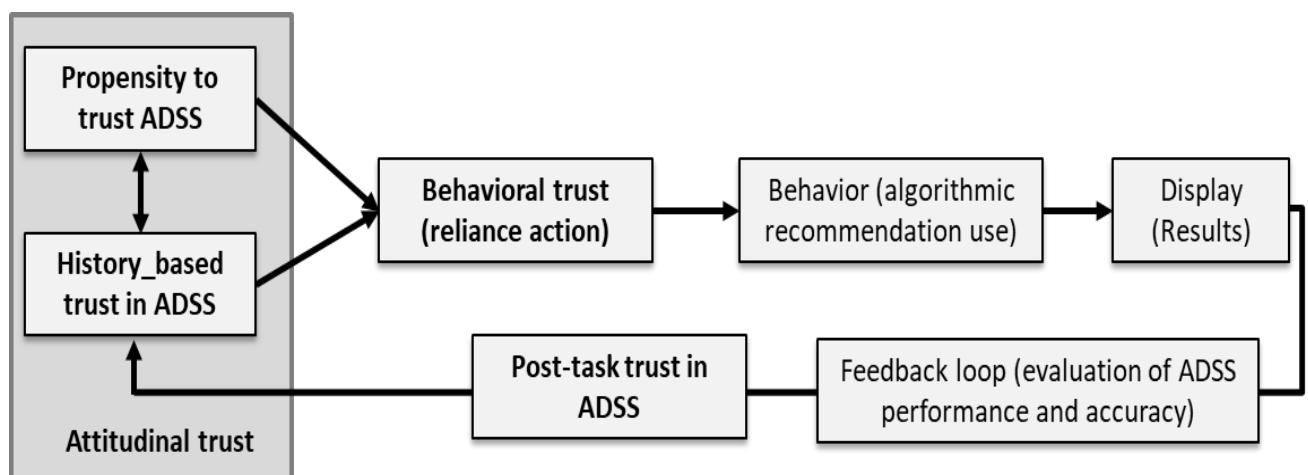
Propensity to trust ADSS

History_based trust in ADSS

Behavioral trust (reliance action)

Behavior (algorithmic recommendation use)

Display (Results)

Feedback loop (evaluation of ADSS performance and accuracy)

Post-task trust in ADSS

Attitudinal trust